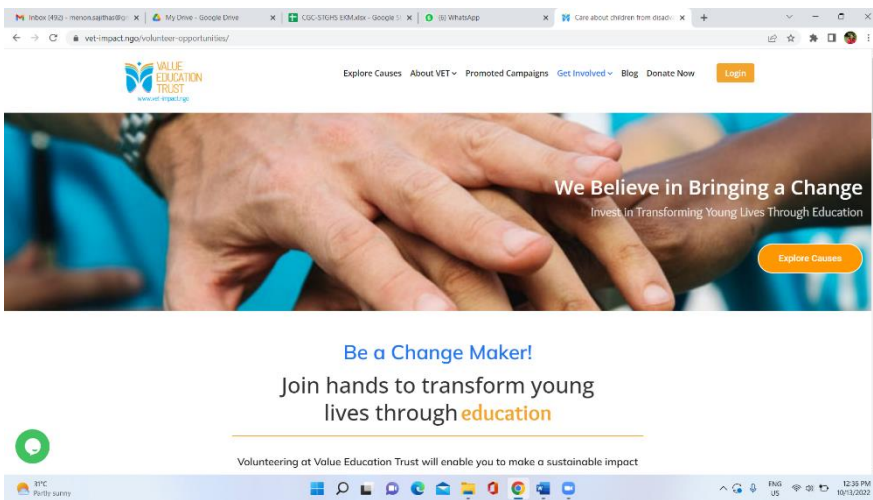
Inbox (492) - menon.sajithas@g ×
My Drive - Google Drive ×
CGC-STGHS EKM.xlsx - Google S ×
(6) WhatsApp ×
Care about children from disadv ×
+

vet-impact.ngo/volunteer-opportunities/

VALUE EDUCATION TRUST
www.vet-impact.ngo

Explore Causes About VET Promoted Campaigns Get Involved Blog Donate Now Login

We Believe in Bringing a Change

Invest in Transforming Young Lives Through Education

Explore Causes

Be a Change Maker!

Join hands to transform young lives through education

Volunteering at Value Education Trust will enable you to make a sustainable impact

31°C
Partly sunny

ENG
US

12:35 PM
10/13/2022